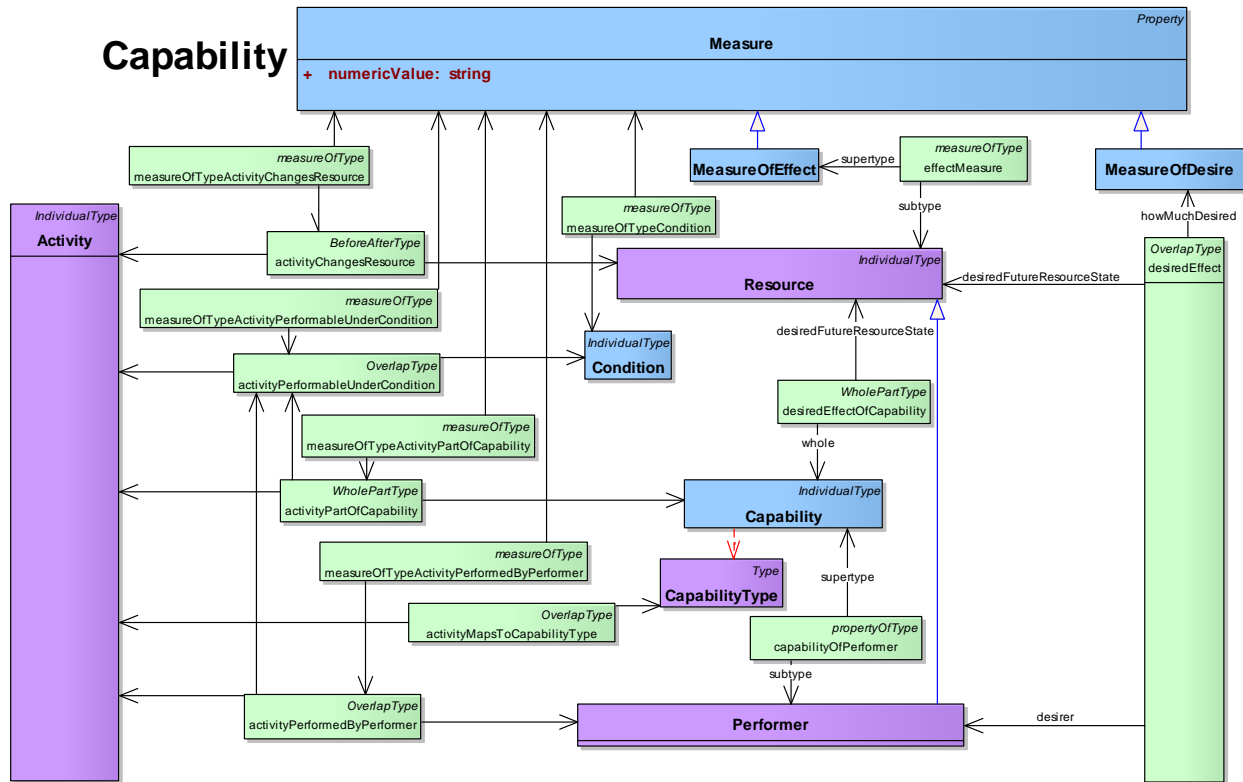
Capability

Property
Measure
+ numericValue: string

measureOfType
measureOfTypeActivityChangesResource

MeasureOfEffect

supertype

measureOfType
effectMeasure

MeasureOfDesire

howMuchDesired

IndividualType
Activity

measureOfType
measureOfTypeCondition

subtype

BeforeAfterType
activityChangesResource

IndividualType
Resource

desiredFutureResourceState

OverlapType
desiredEffect

measureOfType
measureOfTypeActivityPerformableUnderCondition

desiredFutureResourceState

IndividualType
Condition

OverlapType
activityPerformableUnderCondition

WholePartType
desiredEffectOfCapability

measureOfType
measureOfTypeActivityPartOfCapability

whole

WholePartType
activityPartOfCapability

IndividualType
Capability

measureOfType
measureOfTypeActivityPerformedByPerformer

Type
CapabilityType

supertype

OverlapType
activityMapsToCapabilityType

propertyOfType
capabilityOfPerformer

subtype

OverlapType
activityPerformedByPerformer

Performer

desirer